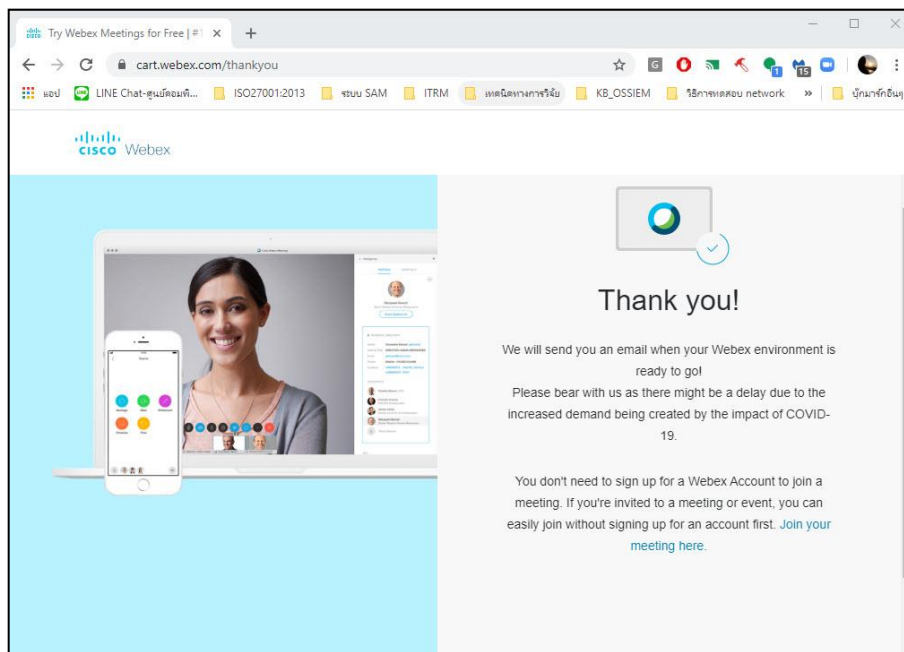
Try Webex Meetings for Free | #1 ×
+
cart.webex.com/thankyou
แอป
LINE Chat-ศูนย์คอมพิ...
ISO27001:2013
ระบบ SAM
ITRM
เทคนิคทางการวิจัย
KB_OSSIEM
วิธีการทดสอบ network
»
บุ๊กมาร์กอื่นๆ

cisco Webex

Thank you!

We will send you an email when your Webex environment is ready to go!
Please bear with us as there might be a delay due to the increased demand being created by the impact of COVID-19.

You don't need to sign up for a Webex Account to join a meeting. If you're invited to a meeting or event, you can easily join without signing up for an account first. Join your meeting here.